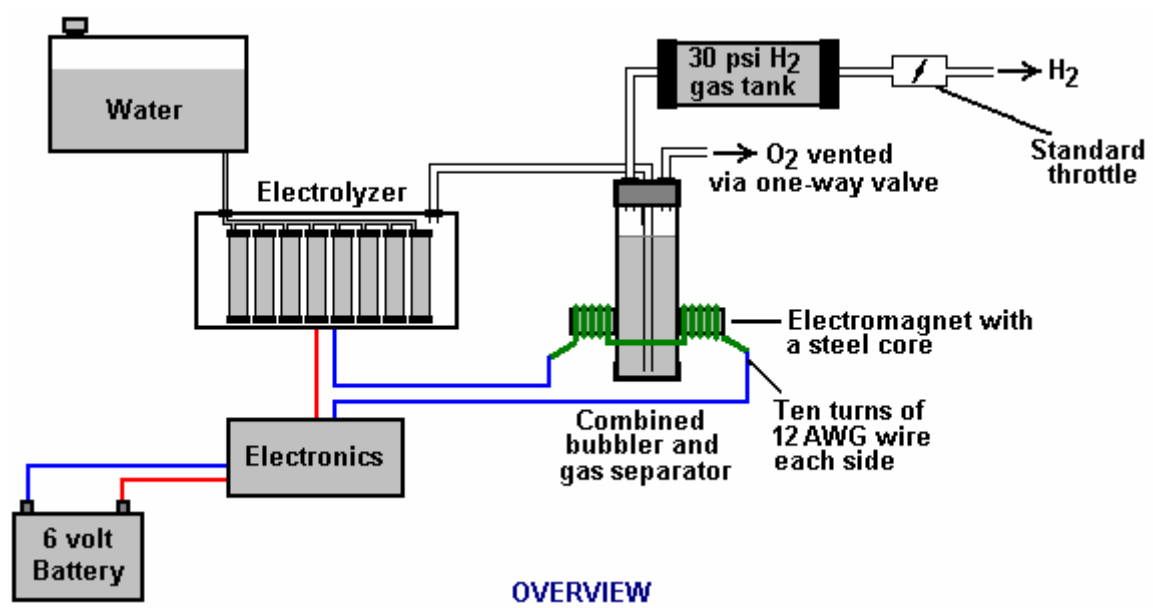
Water

30 psi $H_2$ gas tank

$\rightarrow H_2$

Standard throttle

$\rightarrow O_2$ vented via one-way valve

Electrolyzer

Electromagnet with a steel core

Ten turns of 12 AWG wire each side

Combined bubbler and gas separator

Electronics

6 volt Battery

OVERVIEW